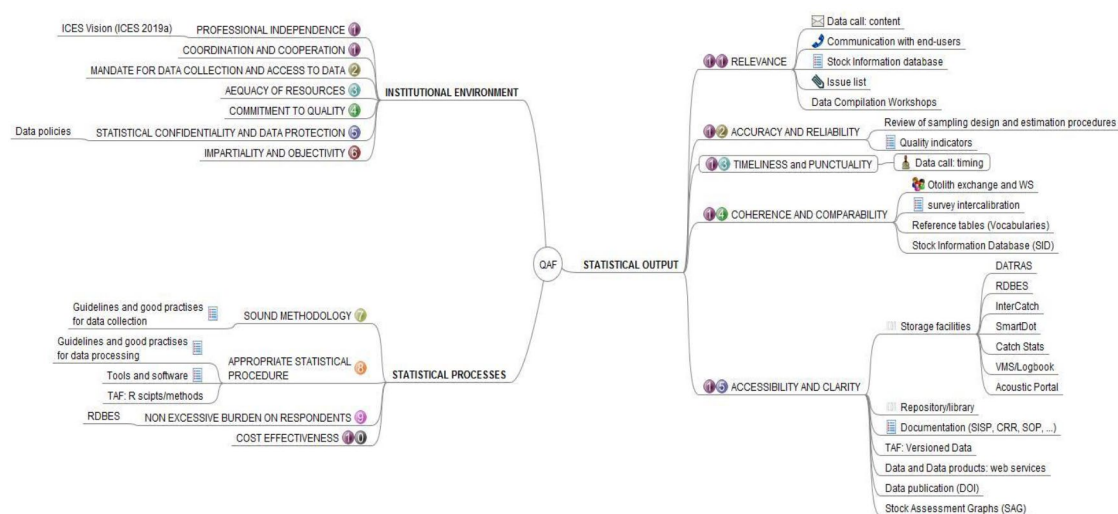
ICES Vision (ICES 2019a)
PROFESSIONAL INDEPENDENCE 1
COORDINATION AND COOPERATION 1
MANDATE FOR DATA COLLECTION AND ACCESS TO DATA 2
AEQUACY OF RESOURCES 3
COMMITMENT TO QUALITY 4
Data policies
STATISTICAL CONFIDENTIALITY AND DATA PROTECTION 5
IMPARTIALITY AND OBJECTIVITY 6
INSTITUTIONAL ENVIRONMENT

Guidelines and good practises for data collection
SOUND METHODOLOGY 7
Guidelines and good practises for data processing
APPROPRIATE STATISTICAL PROCEDURE 8
Tools and software
TAF: R scipts/methods
RDBES
NON EXCESSIVE BURDEN ON RESPONDENTS 9
COST EFFECTIVENESS 10
STATISTICAL PROCESSES

QAF

STATISTICAL OUTPUT

11 RELEVANCE
Data call: content
Communication with end-users
Stock Information database
Issue list
Data Compilation Workshops

12 ACCURACY AND RELIABILITY
Review of sampling design and estimation procedures
Quality indicators

13 TIMELINESS and PUNCTUALITY
Data call: timing

14 COHERENCE AND COMPARABILITY
Otolith exchange and WS
survey intercalibration
Reference tables (Vocabularies)
Stock Information Database (SID)

15 ACCESSIBILITY AND CLARITY
Storage facilities
DATRAS
RDBES
InterCatch
SmartDot
Catch Stats
VMS/Logbook
Acoustic Portal
Repository/library
Documentation (SISP, CRR, SOP, ...)
TAF: Versioned Data
Data and Data products: web services
Data publication (DOI)
Stock Assessment Graphs (SAG)